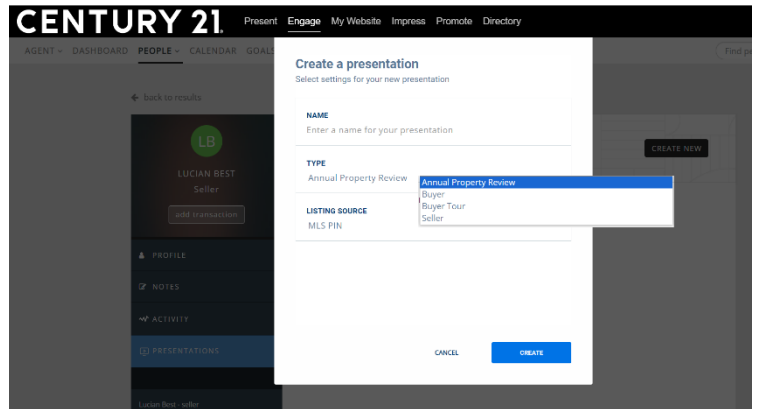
CENTURY 21 Present Engage My Website Impress Promote Directory

AGENT DASHBOARD PEOPLE CALENDAR GOALS

Find pe

back to results

LB

LUCIAN BEST

Seller

add transaction

PROFILE

NOTES

ACTIVITY

PRESENTATIONS

Lucian Best - seller

CREATE NEW

Create a presentation

Select settings for your new presentation

NAME

Enter a name for your presentation

TYPE

Annual Property Review

Annual Property Review
Buyer
Buyer Tour
Seller

LISTING SOURCE

MLS PIN

CANCEL

CREATE